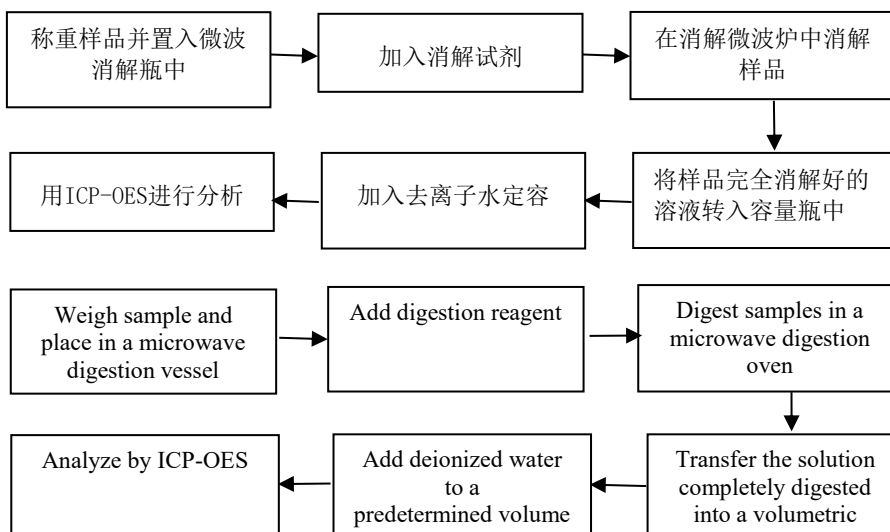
称重样品并置入微波消解瓶中

加入消解试剂

在消解微波炉中消解样品

将样品完全消解好的溶液转入容量瓶中

加入去离子水定容

用ICP-OES进行分析

Weigh sample and place in a microwave digestion vessel

Add digestion reagent

Digest samples in a microwave digestion oven

Transfer the solution completely digested into a volumetric

Add deionized water to a predetermined volume

Analyze by ICP-OES